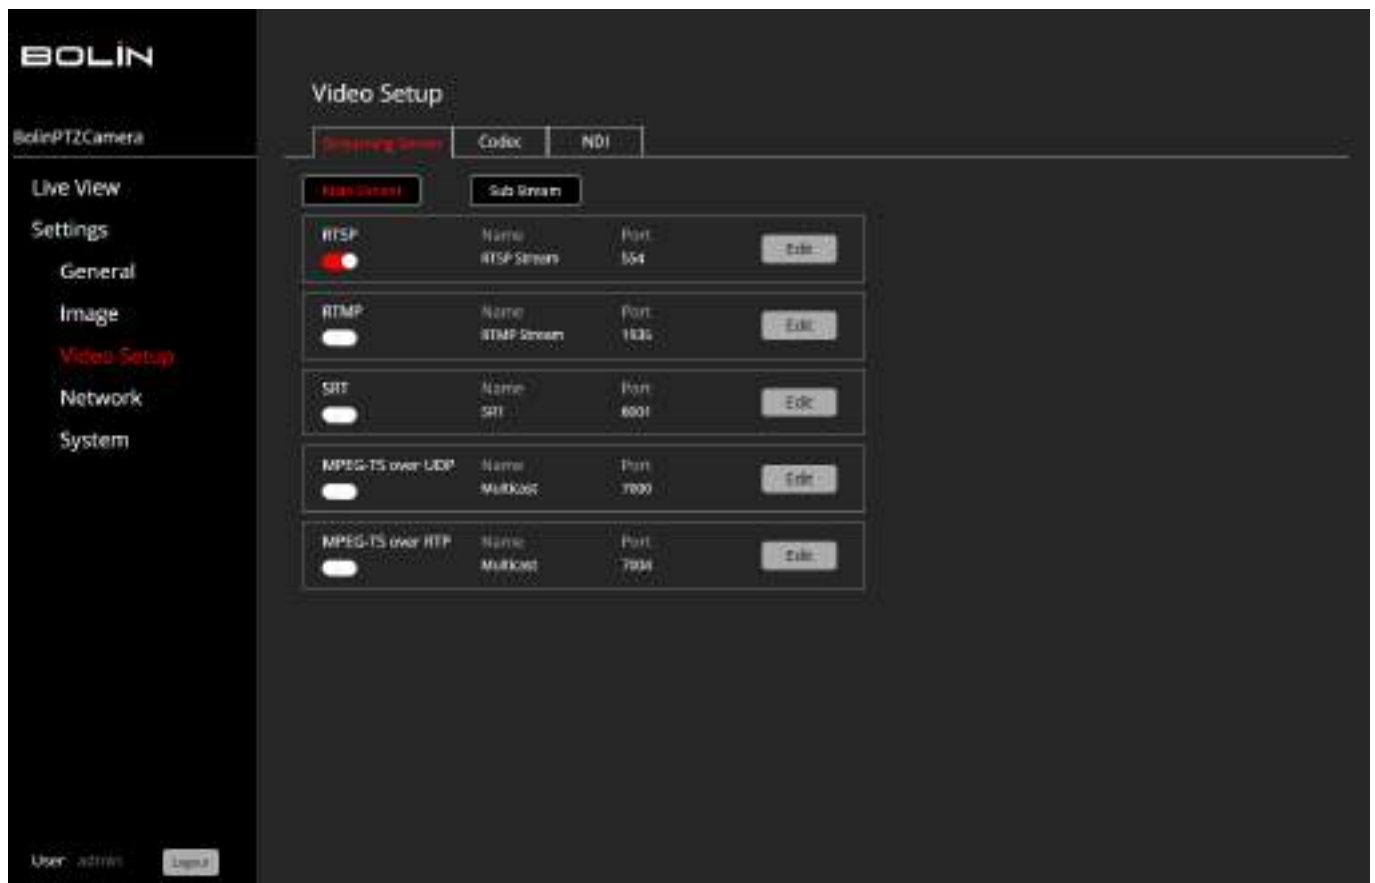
BOLIN

BolinPTZCamera

Live View

Settings

General

Image

Video Setup

Network

System

User admin Logout

Video Setup

Streaming Server | Codec | NDI

Main Stream | Sub Stream

RTSP Name RTSP Stream Port 554 Edit

RTMP Name RTMP Stream Port 1935 Edit

SRT Name SRT Port 8001 Edit

MPEG-TS over UDP Name Multicast Port 7000 Edit

MPEG-TS over RTP Name Multicast Port 7004 Edit